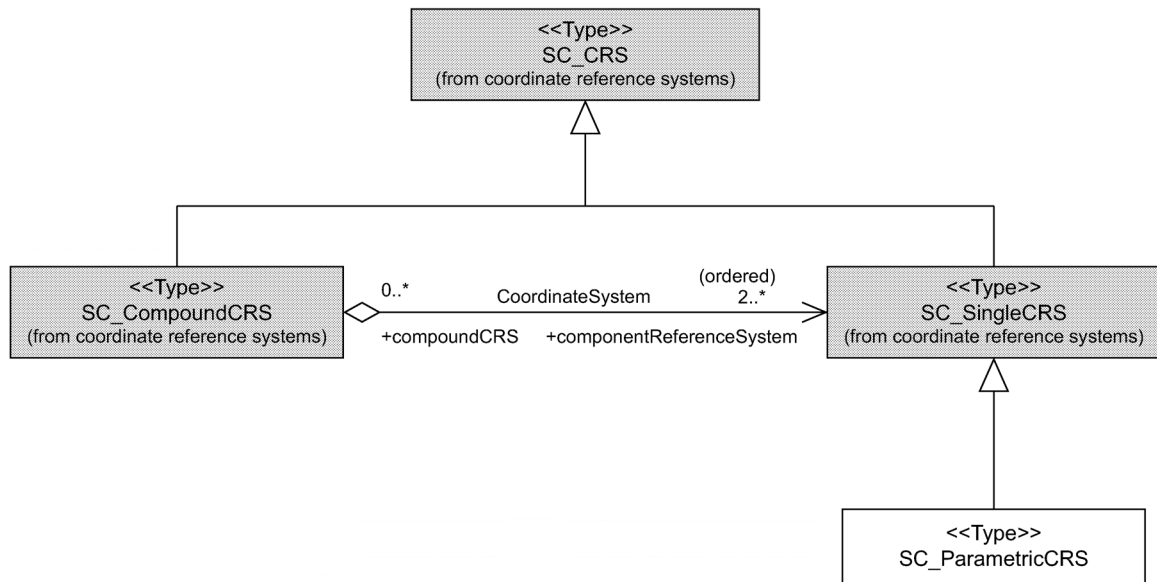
<<Type>>
SC_CRS
(from coordinate reference systems)

<<Type>>
SC_CompoundCRS
(from coordinate reference systems)

0..*

CoordinateSystem

(ordered)
2..*

+compoundCRS

+componentReferenceSystem

<<Type>>
SC_SingleCRS
(from coordinate reference systems)

<<Type>>
SC_ParametricCRS